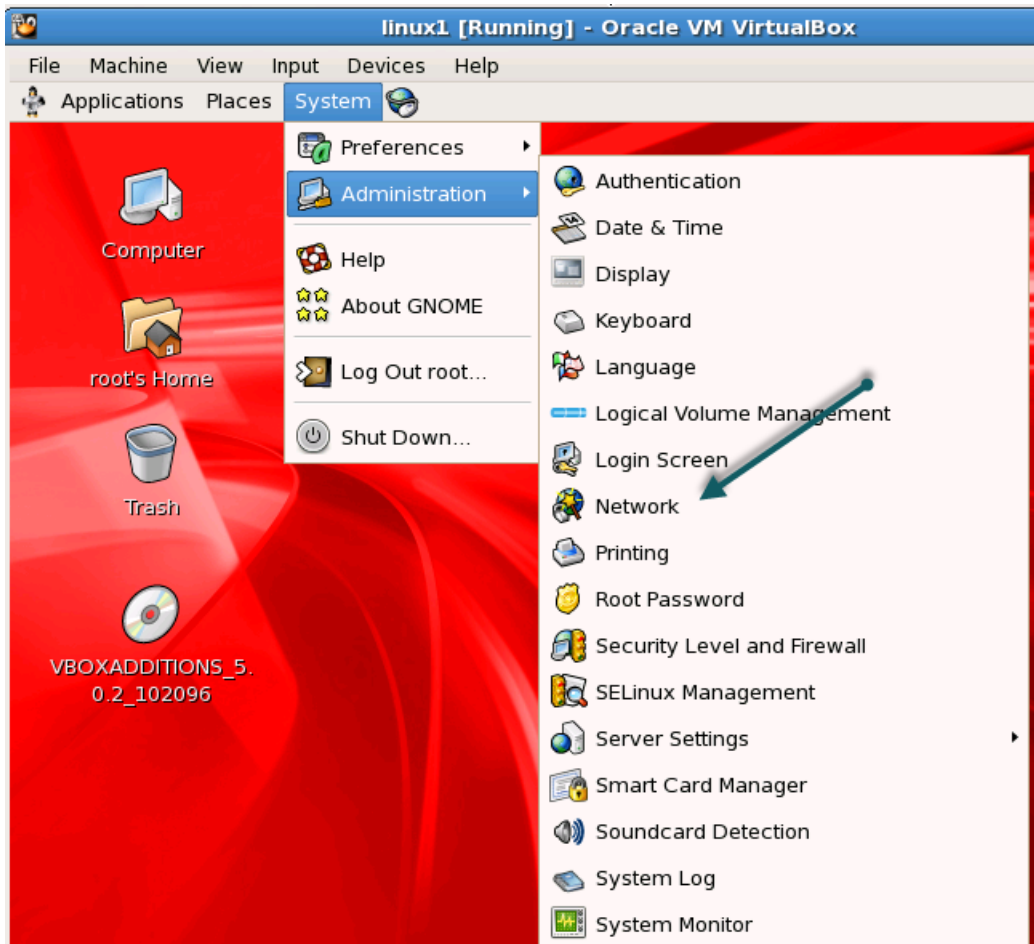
linux1 [Running] - Oracle VM VirtualBox

File Machine View Input Devices Help

Applications Places System

Computer

root's Home

Trash

VBOXADDITIONS_5.0.2_102096

Preferences
Administration
Help
About GNOME
Log Out root...
Shut Down...

Authentication
Date & Time
Display
Keyboard
Language
Logical Volume Management
Login Screen
Network
Printing
Root Password
Security Level and Firewall
SELinux Management
Server Settings
Smart Card Manager
Soundcard Detection
System Log
System Monitor